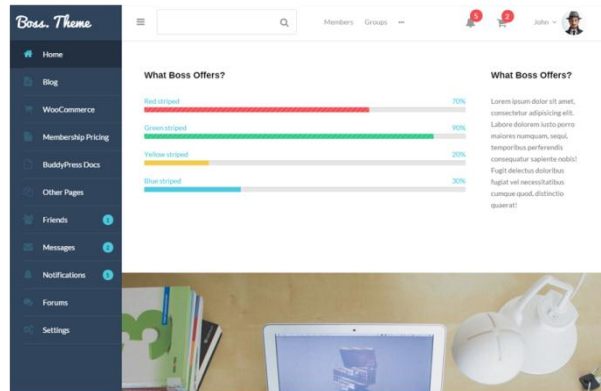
Boss. Theme

Home
Blog
WooCommerce
Membership Pricing
BuddyPress Docs
Other Pages
Friends 1
Messages 1
Notifications 1
Forums
Settings

Members Groups •••

3 2 John

What Boss Offers?

Red striped 70%
Green striped 90%
Yellow striped 20%
Blue striped 30%

What Boss Offers?

Lorem ipsum dolor sit amet, consectetur adipisicing elit. Labore dolorem iusto porro maiores numquam, sequi, temporibus perferendis consequatur sapiente nobis! Fugit delectus doloribus fugiat vel necessitatibus cumque quod, distinctio quaerat!

3